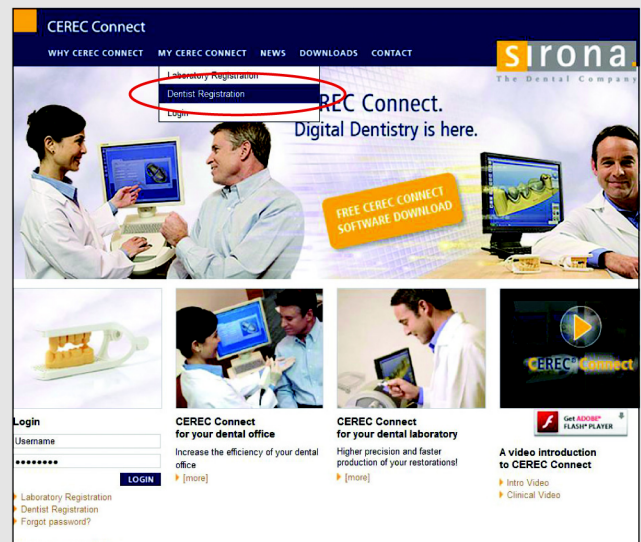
CEREC Connect

WHY CEREC CONNECT MY CEREC CONNECT NEWS DOWNLOADS CONTACT

sirona. The Dental Company

Laboratory Registration
Dentist Registration
Login

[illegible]REC Connect.
Digital Dentistry is here.

FREE CEREC CONNECT SOFTWARE DOWNLOAD

CEREC Connect

Login
Username
•••••••••
LOGIN
Laboratory Registration
Dentist Registration
Forgot password?

CEREC Connect for your dental office
Increase the efficiency of your dental office
[more]

CEREC Connect for your dental laboratory
Higher precision and faster production of your restorations!
[more]

Get ADOBE FLASH PLAYER

A video introduction to CEREC Connect
Intro Video
Clinical Video